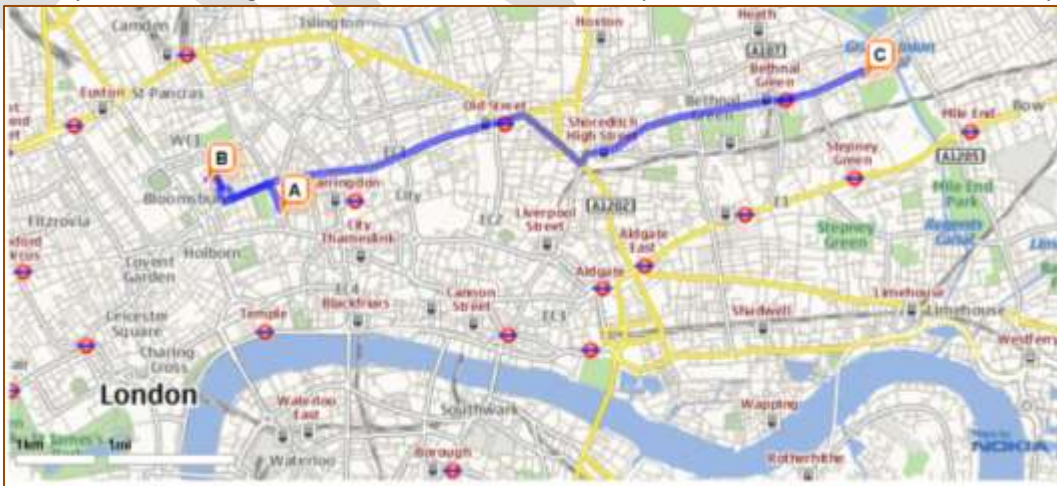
Camden
Islington
Hoxton
Heath
A107
C
Bethnal Green
Bow
Euston
St Pancras
Old Street
Bethnal Green
Mile End
WC1
Shoreditch High Street
B
A
Farringdon
EC1
A1205
Stepney Green
Bloomsbury
City
Mile End Park
Fitzrovia
EC2
Liverpool Street
A1202
E1
City Thameslink
Stepney Green
Holborn
Aldgate East
Covent Garden
Aldgate
Cannon Street
EC4
Blackfriars
Limehouse
Limehouse
Leicester Square
Temple
EC3
Shadwell
Charing Cross
London
Waterloo East
Southwark
Wapping
1km
1mi
Waterloo
Borough
Rotherhithe
NOKIA